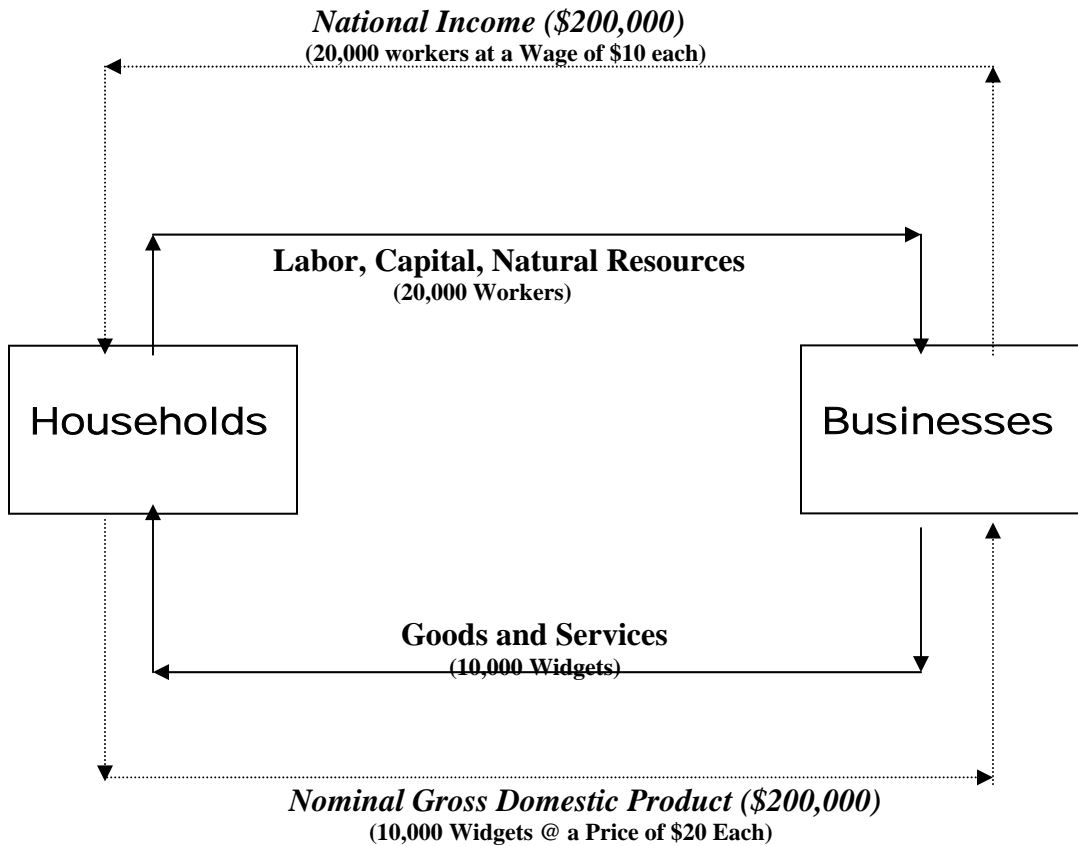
*National Income ($200,000)*
(20,000 workers at a Wage of $10 each)

Labor, Capital, Natural Resources
(20,000 Workers)

Households

Businesses

Goods and Services
(10,000 Widgets)

*Nominal Gross Domestic Product ($200,000)*
(10,000 Widgets @ a Price of $20 Each)